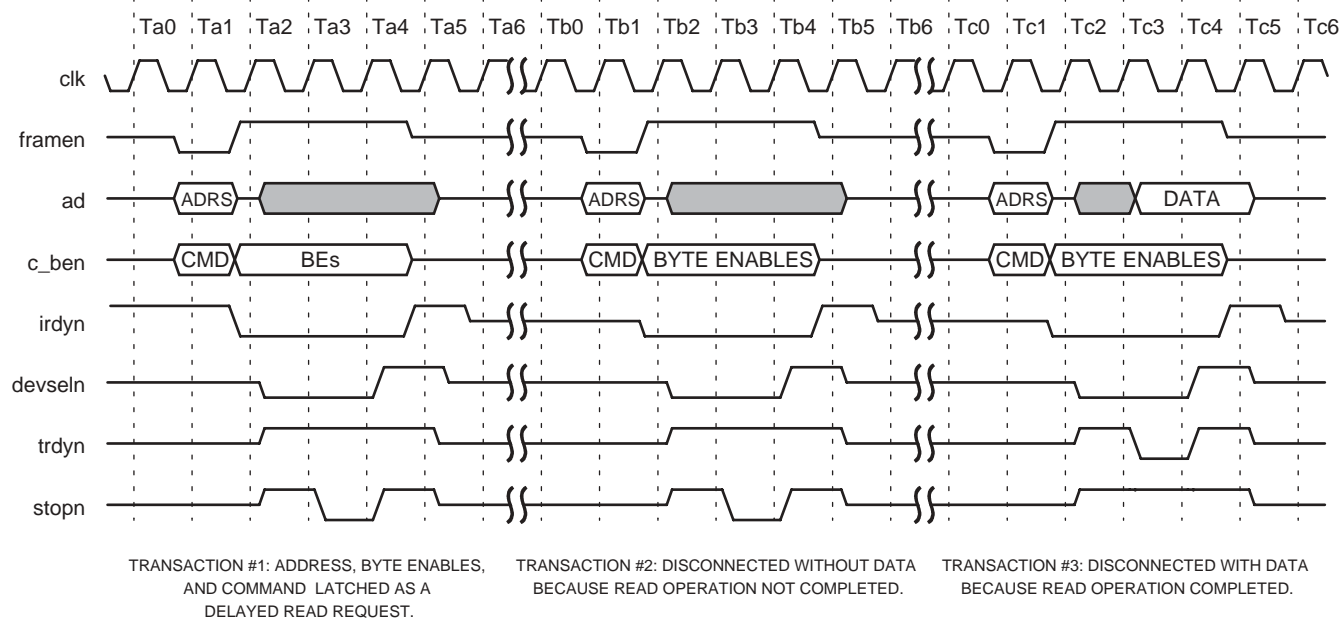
Ta0 Ta1 Ta2 Ta3 Ta4 Ta5 Ta6 Tb0 Tb1 Tb2 Tb3 Tb4 Tb5 Tb6 Tc0 Tc1 Tc2 Tc3 Tc4 Tc5 Tc6

clk

framen

ad ADRS ADRS ADRS DATA

c_ben CMD BEs CMD BYTE ENABLES CMD BYTE ENABLES

irdyn

devseln

trdyn

stopn

TRANSACTION #1: ADDRESS, BYTE ENABLES, AND COMMAND LATCHED AS A DELAYED READ REQUEST.

TRANSACTION #2: DISCONNECTED WITHOUT DATA BECAUSE READ OPERATION NOT COMPLETED.

TRANSACTION #3: DISCONNECTED WITH DATA BECAUSE READ OPERATION COMPLETED.